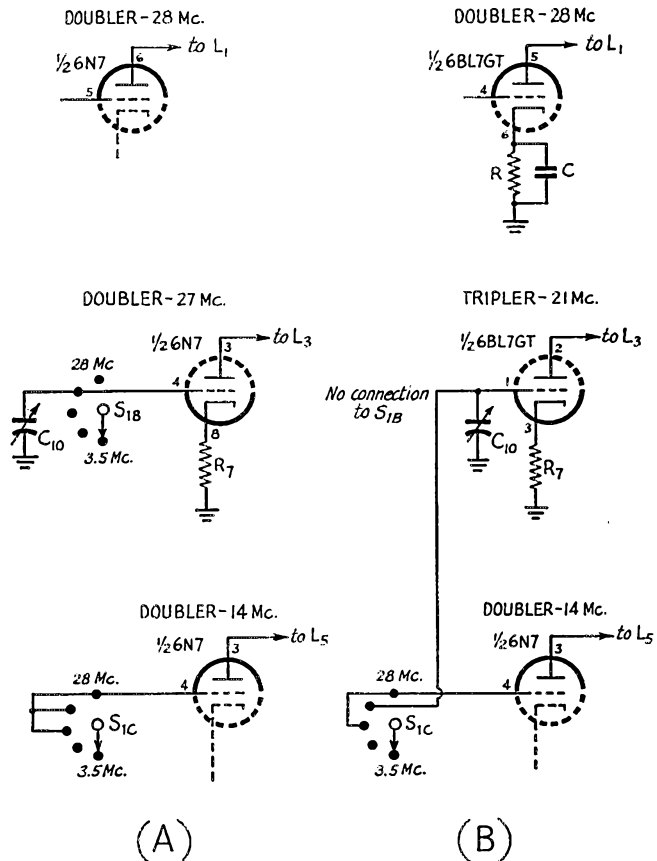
DOUBLER-28 Mc.

1/2 6N7

6

to $L_1$

5

DOUBLER-28 Mc

1/2 6BL7GT

5

to $L_1$

4

6

R

C

DOUBLER-27 Mc.

1/2 6N7

3

to $L_3$

28 Mc

4

$C_{10}$

$S_{1B}$

3.5 Mc.

8

$R_7$

TRIPLER-21 Mc.

1/2 6BL7GT

2

to $L_3$

No connection to $S_{1B}$

1

$C_{10}$

3

$R_7$

DOUBLER-14 Mc.

1/2 6N7

3

to $L_5$

28 Mc.

4

$S_{1C}$

3.5 Mc.

DOUBLER-14 Mc.

1/2 6N7

3

to $L_5$

28 Mc.

4

$S_{1C}$

3.5 Mc.

(A)

(B)